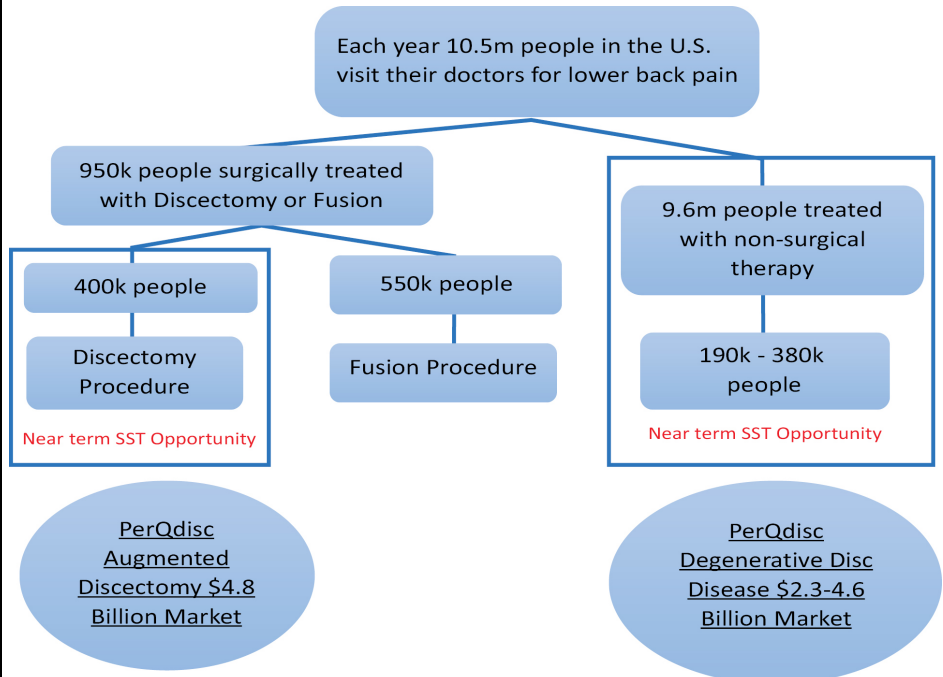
Each year 10.5m people in the U.S. visit their doctors for lower back pain

950k people surgically treated with Discectomy or Fusion

400k people

Discectomy Procedure

Near term SST Opportunity

550k people

Fusion Procedure

9.6m people treated with non-surgical therapy

190k - 380k people

Near term SST Opportunity

PerQdisc Augmented Discectomy $4.8 Billion Market

PerQdisc Degenerative Disc Disease $2.3-4.6 Billion Market